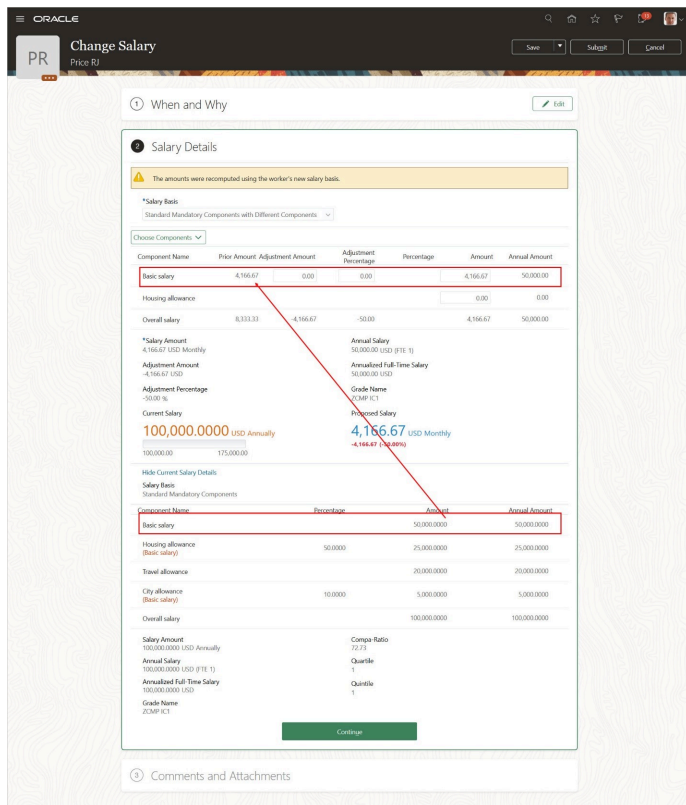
ORACLE

PR

Change Salary
Price RJ

Save
Submit
Cancel

1 When and Why

Edit

2 Salary Details

The amounts were recomputed using the worker's new salary basis.

*Salary Basis
Standard Mandatory Components with Different Components

Choose Components

| Component Name | Prior Amount | Adjustment Amount | Adjustment Percentage | Percentage | Amount | Annual Amount |
|---|---|---|---|---|---|---|
| Basic salary | 4,166.67 | 0.00 | 0.00 | | 4,166.67 | 50,000.00 |
| Housing allowance | | | | | 0.00 | 0.00 |
| Overall salary | 8,333.33 | -4,166.67 | -50.00 | | 4,166.67 | 50,000.00 |

*Salary Amount
4,166.67 USD Monthly

Annual Salary
50,000.00 USD (FTE 1)

Adjustment Amount
-4,166.67 USD

Annualized Full-Time Salary
50,000.00 USD

Adjustment Percentage
-50.00 %

Grade Name
ZCMP IC1

Current Salary
100,000.0000 USD Annually
100,000.00 175,000.00

Proposed Salary
4,166.67 USD Monthly
-4,166.67 (-50.00%)

Hide Current Salary Details
Salary Basis
Standard Mandatory Components

| Component Name | Percentage | Amount | Annual Amount |
|---|---|---|---|
| Basic salary | | 50,000.0000 | 50,000.0000 |
| Housing allowance (Basic salary) | 50.0000 | 25,000.0000 | 25,000.0000 |
| Travel allowance | | 20,000.0000 | 20,000.0000 |
| City allowance (Basic salary) | 10.0000 | 5,000.0000 | 5,000.0000 |
| Overall salary | | 100,000.0000 | 100,000.0000 |

Salary Amount
100,000.0000 USD Annually

Compa-Ratio
72.73

Annual Salary
100,000.0000 USD (FTE 1)

Quartile
1

Annualized Full-Time Salary
100,000.0000 USD

Quintile
1

Grade Name
ZCMP IC1

Continue

3 Comments and Attachments